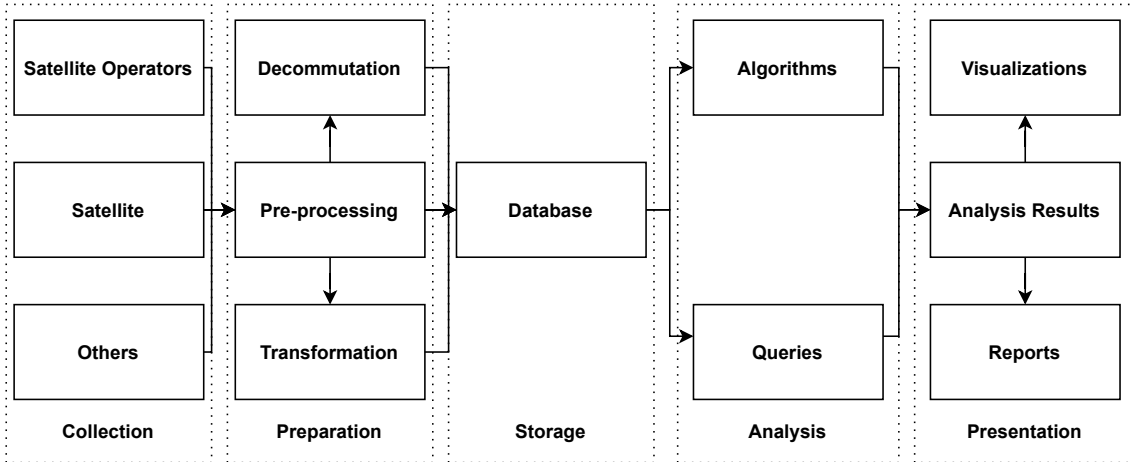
Satellite Operators
Satellite
Others
Collection

Decommutation
Pre-processing
Transformation
Preparation

Database
Storage

Algorithms
Queries
Analysis

Visualizations
Analysis Results
Reports
Presentation